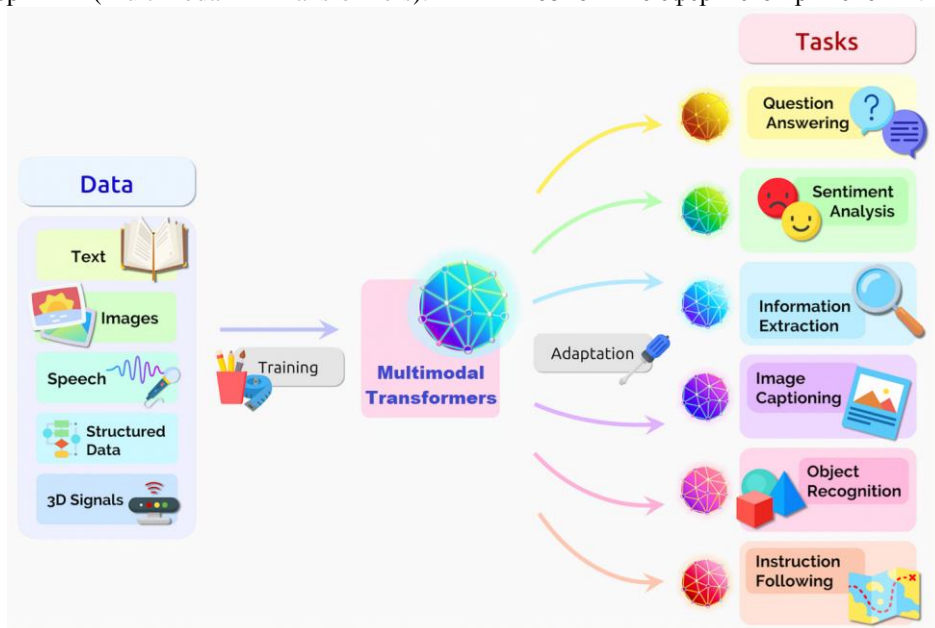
Tasks

Data

Text

Images

Speech

Structured Data

3D Signals

Training

Multimodal Transformers

Adaptation

Question Answering

Sentiment Analysis

Information Extraction

Image Captioning

Object Recognition

Instruction Following